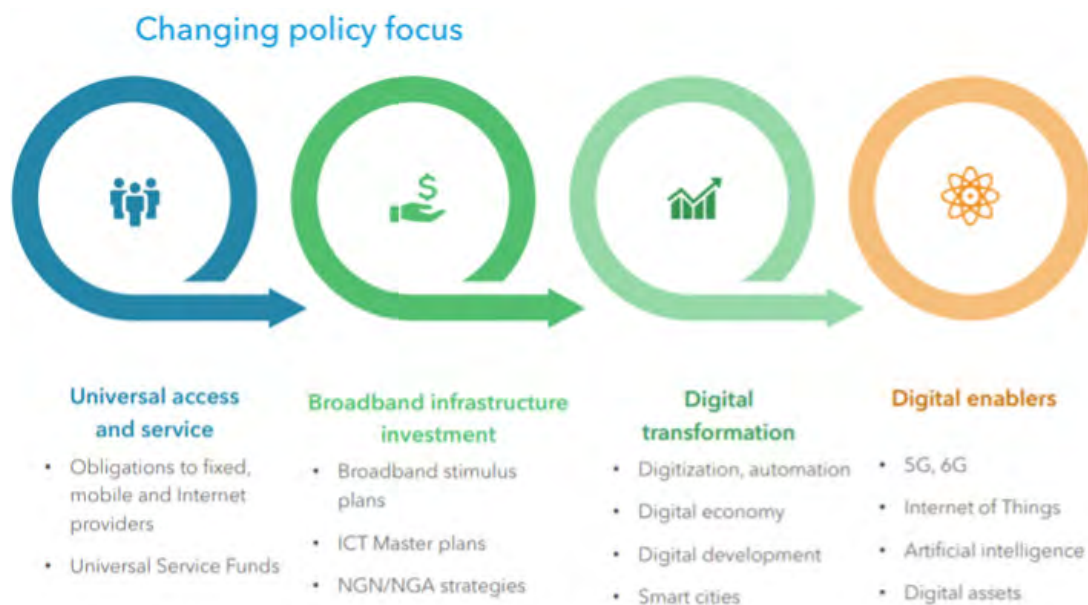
Changing policy focus

$

Universal access and service

- Obligations to fixed, mobile and Internet providers
- Universal Service Funds

Broadband infrastructure investment

- Broadband stimulus plans
- ICT Master plans
- NGN/NGA strategies

Digital transformation

- Digitization, automation
- Digital economy
- Digital development
- Smart cities

Digital enablers

- 5G, 6G
- Internet of Things
- Artificial intelligence
- Digital assets